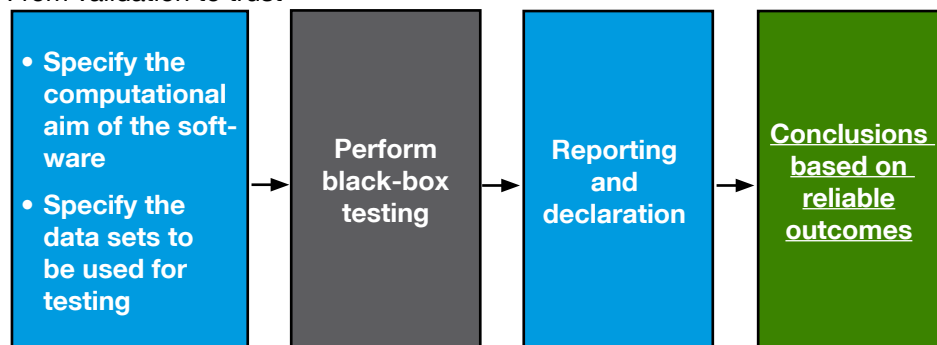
From validation to trust

- Specify the computational aim of the software
- Specify the data sets to be used for testing

Perform black-box testing

Reporting and declaration

Conclusions based on reliable outcomes